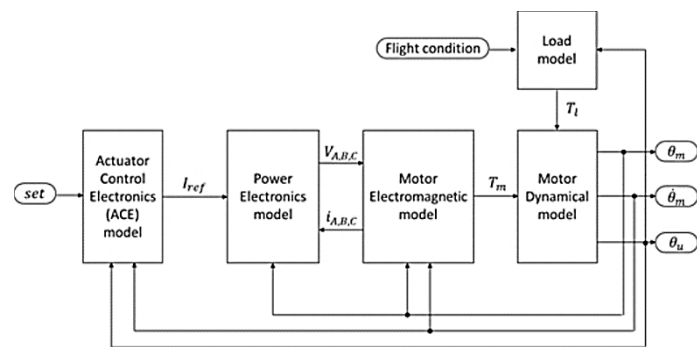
Flight condition

Load model

$T_l$

$set$

Actuator Control Electronics (ACE) model

$I_{ref}$

Power Electronics model

$V_{A,B,C}$

$i_{A,B,C}$

Motor Electromagnetic model

$T_m$

Motor Dynamical model

$\theta_m$

$\dot{\theta}_m$

$\theta_u$